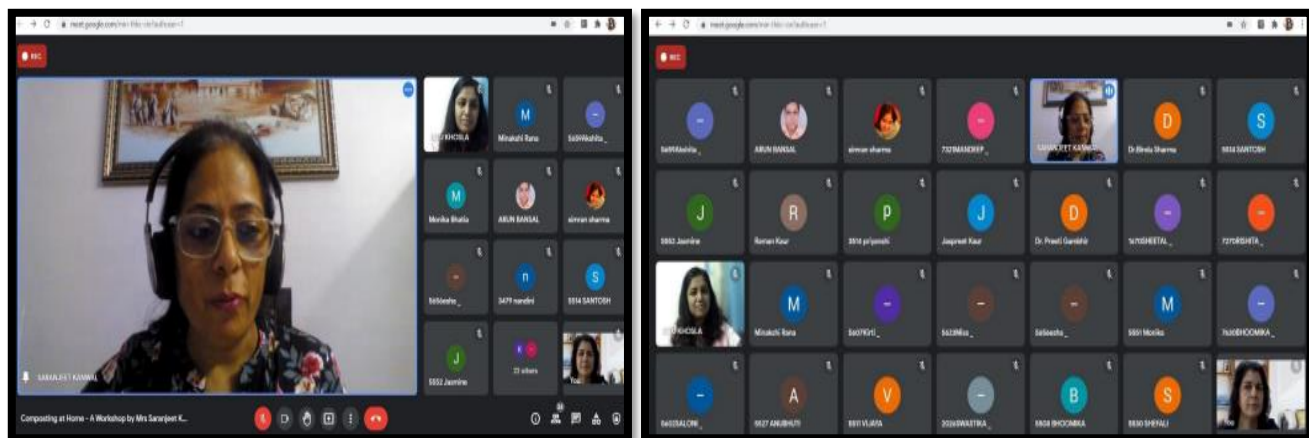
meet.google.com

REC

KHOSLA

M
Minakshi Rana

5659Akshita_

M
Monika Bhatia

ARUN BANSAL

simran sharma

5656esha_

n
3479 nandini

S
5514 SANTOSH

J
5552 Jasmine

21 others

You

SARANJEET KANWAL

Composting at Home - A Workshop by Mrs Saranjeet K...

meet.google.com

REC

5659Akshita_

ARUN BANSAL

simran sharma

7321MANDEEP_

SARANJEET KANWAL

D
Dr Bindu Sharma

S
5514 SANTOSH

J
5552 Jasmine

R
Raman Kaur

P
3514 priyanshi

J
Jaspreet Kaur

D
Dr. Preeti Gambhir

1470SHEETAL_

7270RISHITA_

KHOSLA

M
Minakshi Rana

5607Kirti_

5623Nia_

5656esha_

M
5551 Monika

7630BHOOMIKA_

5603SALONI_

A
5527 ANUBHUTI

V
5501 VIJAYA

2026SWASTIKA_

B
5508 BHOOMIKA

S
5530 SHEFALI

You